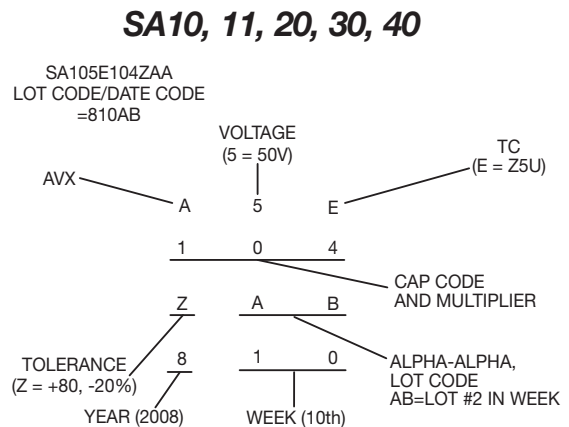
SA10, 11, 20, 30, 40

SA105E104ZAA
LOT CODE/DATE CODE
=810AB

VOLTAGE
(5 = 50V)

TC
(E = Z5U)

AVX

A 5 E

1 0 4

CAP CODE
AND MULTIPLIER

Z A B

TOLERANCE
(Z = +80, -20%)

8 1 0

ALPHA-ALPHA,
LOT CODE
AB=LOT #2 IN WEEK

YEAR (2008)

WEEK (10th)